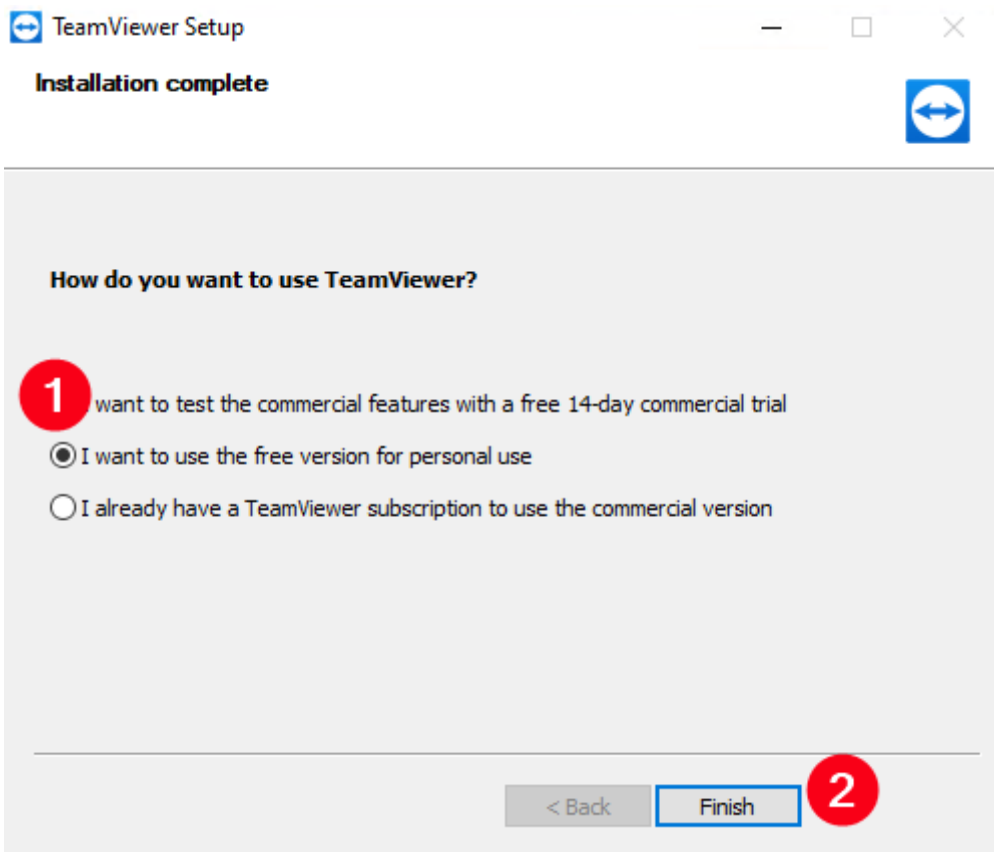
TeamViewer Setup

Installation complete

How do you want to use TeamViewer?

1 want to test the commercial features with a free 14-day commercial trial

I want to use the free version for personal use

I already have a TeamViewer subscription to use the commercial version

< Back Finish 2